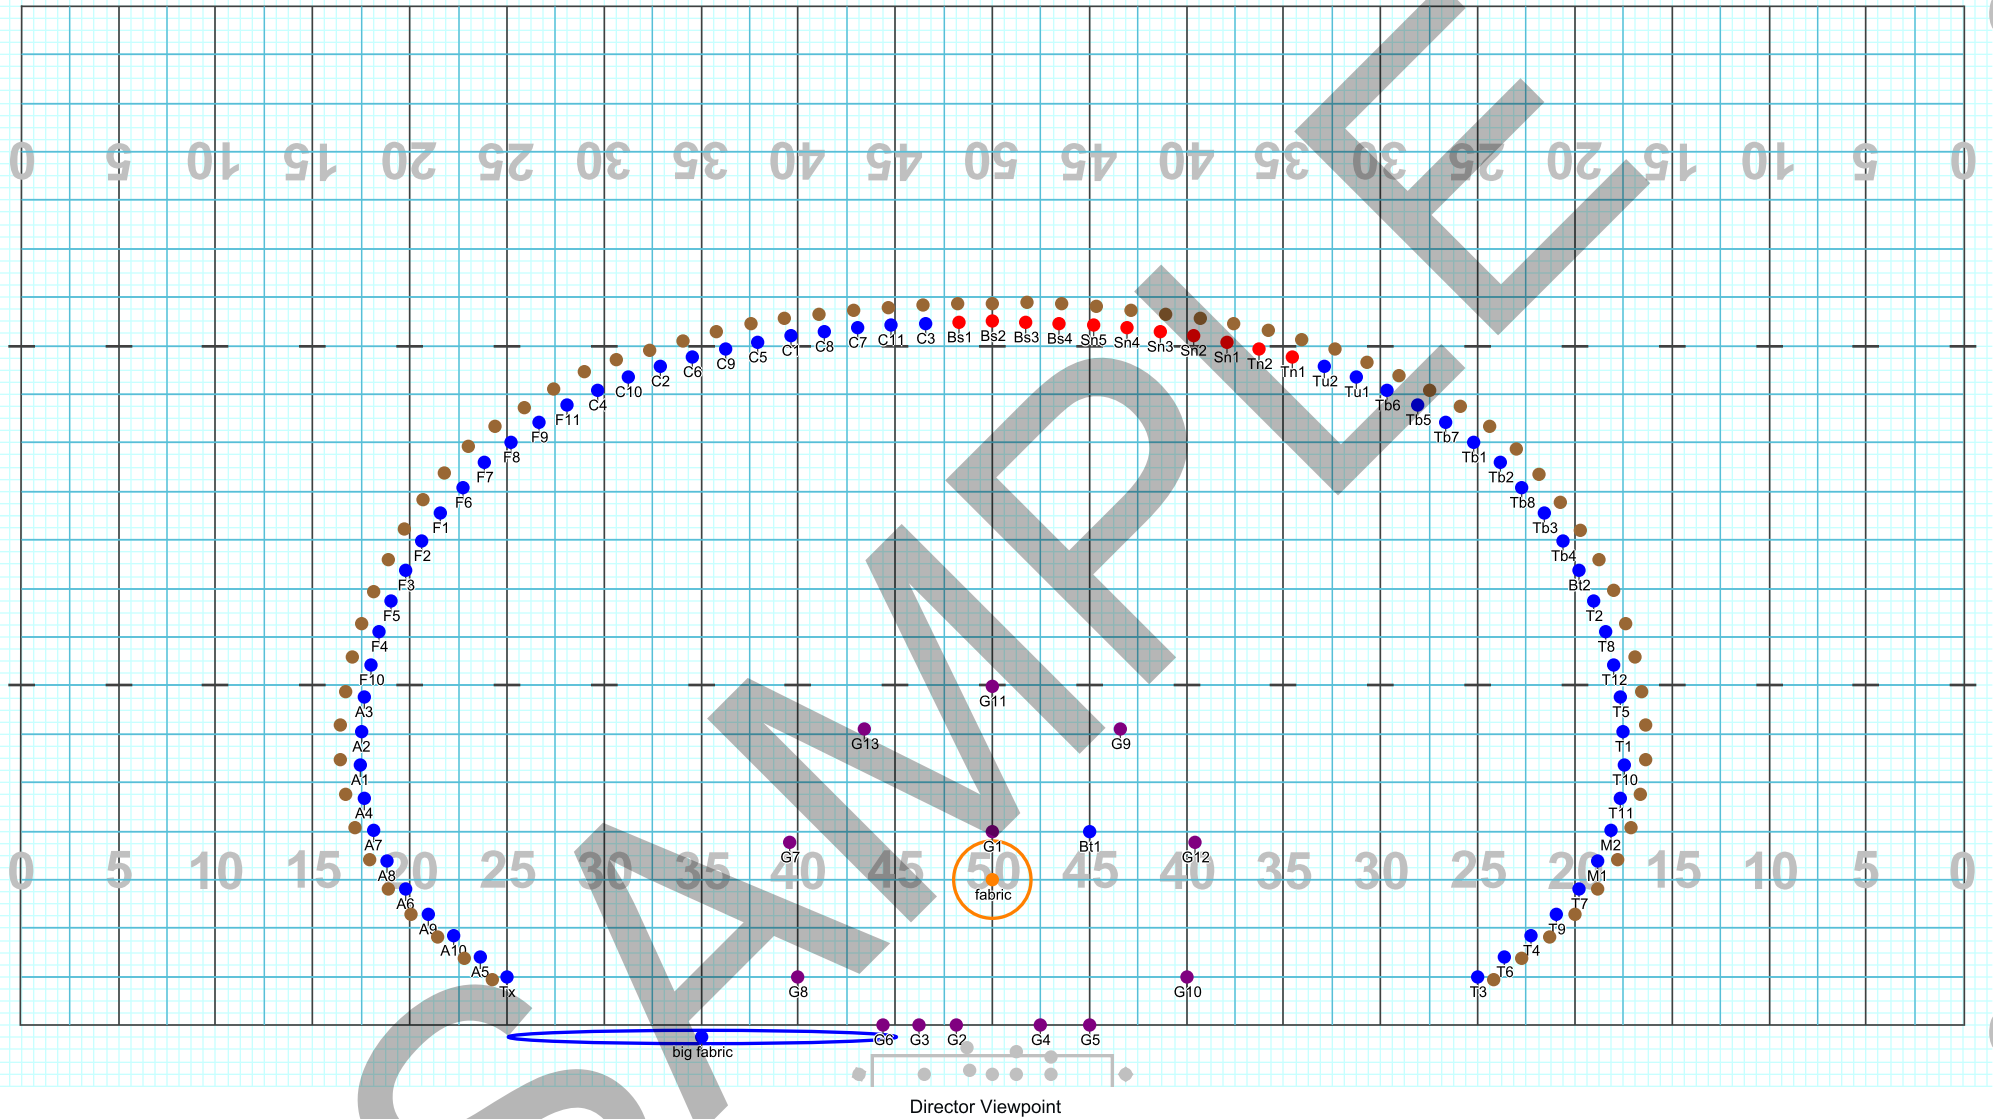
0 5 10 15 20 25 30 35 40 45 50 45 40 35 30 25 20 15 10 5 0

SAMPLE

C1 C8 C7 C11 C3 Bs1 Bs2 Bs3 Bs4 Sn5 Sn4 Sn3 Sn2 Sn1 Th2 Th1 Tu2 Tu1 Tb6 Tb5 Tb7 Tb1 Tb2 Tb8 Tb3 Tb4 Bt2 T2 T8 T12 T5 T1 T10 T11 M2 M1 T7 T9 T4 T6 T3

C5 C9 C6 C2 C10 C4 F11 F9 F8 F7 F6 F1 F2 F3 F5 F4 F10 A3 A2 A1 A4 A7 A8 A6 A9 A10 A5 Tx

G11 G13 G9 G1 Bt1 G7 G12 fabric G8 G10 G6 G3 G2 G4 G5 big fabric

0 5 10 15 20 25 30 35 40 45 50 45 40 35 30 25 20 15 10 5 0

Director Viewpoint